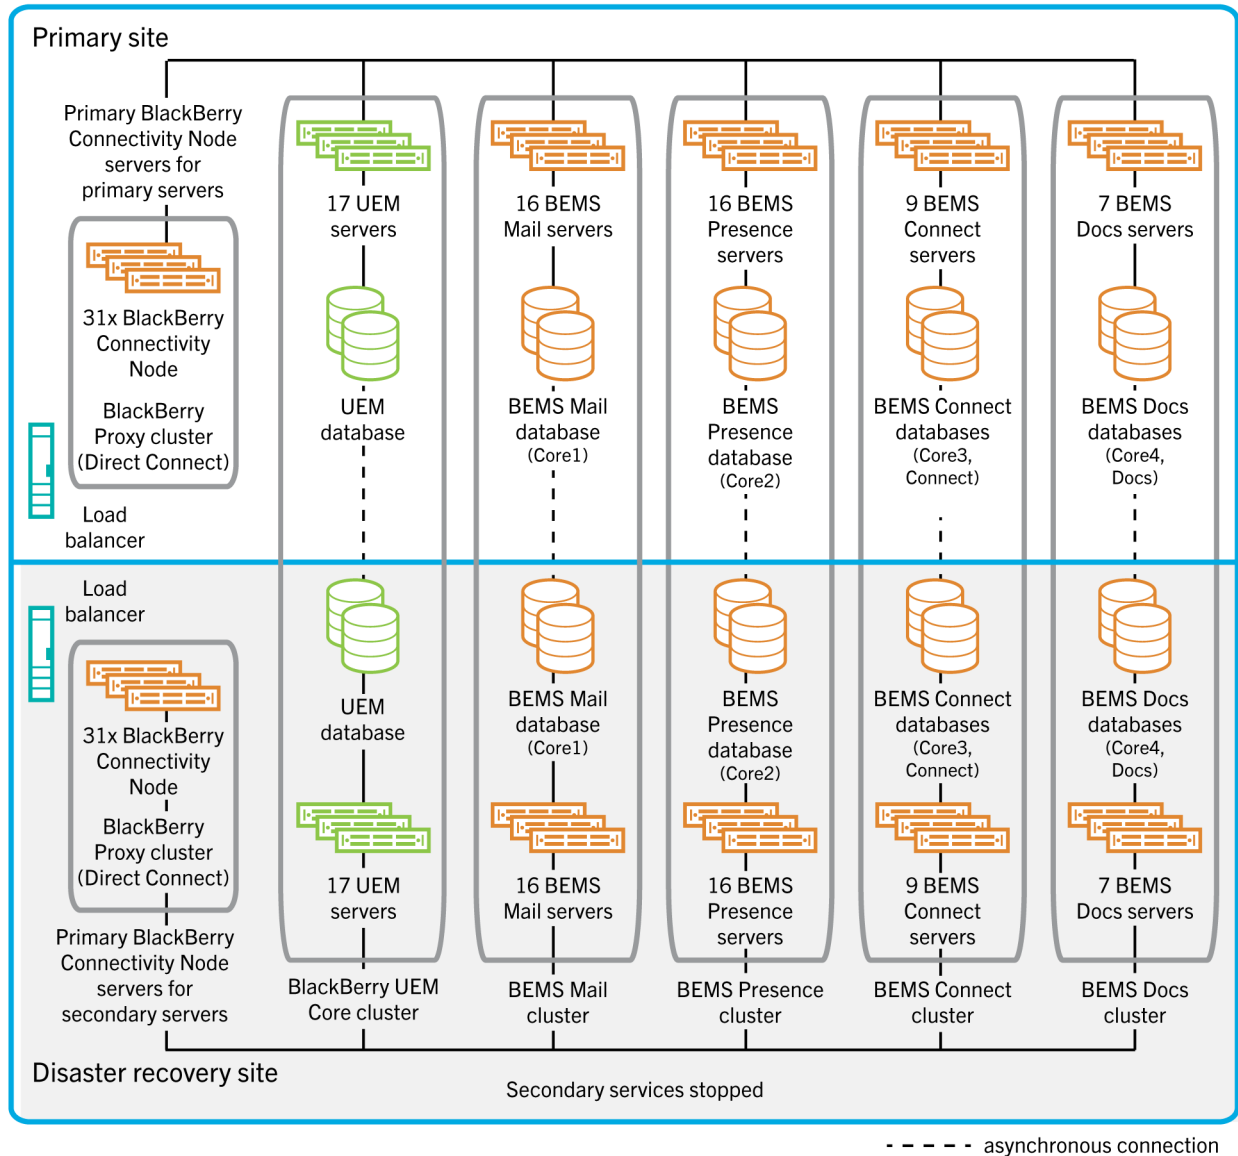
Primary site

Primary BlackBerry Connectivity Node servers for primary servers

31x BlackBerry Connectivity Node

BlackBerry Proxy cluster (Direct Connect)

Load balancer

17 UEM servers

UEM database

16 BEMS Mail servers

BEMS Mail database (Core1)

16 BEMS Presence servers

BEMS Presence database (Core2)

9 BEMS Connect servers

BEMS Connect databases (Core3, Connect)

7 BEMS Docs servers

BEMS Docs databases (Core4, Docs)

Load balancer

31x BlackBerry Connectivity Node

BlackBerry Proxy cluster (Direct Connect)

Primary BlackBerry Connectivity Node servers for secondary servers

UEM database

17 UEM servers

BlackBerry UEM Core cluster

BEMS Mail database (Core1)

16 BEMS Mail servers

BEMS Mail cluster

BEMS Presence database (Core2)

16 BEMS Presence servers

BEMS Presence cluster

BEMS Connect databases (Core3, Connect)

9 BEMS Connect servers

BEMS Connect cluster

BEMS Docs databases (Core4, Docs)

7 BEMS Docs servers

BEMS Docs cluster

Disaster recovery site

Secondary services stopped

asynchronous connection